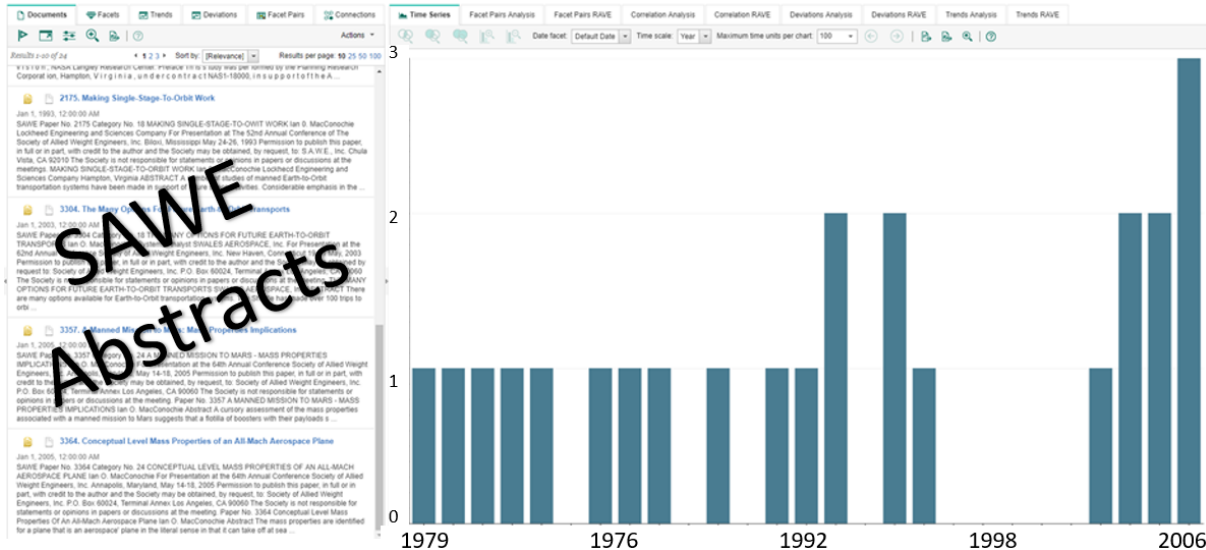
Documents | Facets | Trends | Deviations | Facet Pairs | Connections

Actions

Results 1-10 of 24 « 1 2 3 » Sort by: [Relevance] Results per page: 10 25 50 100

V I S I O N , NASA Langley Research Center. Preface This study was performed by the Planning Research Corporation, Hampton, V i r g i n i a , u n d e r c o n t r a c t NAS1-18000, i n s u p p o r t o f t h e A ...

2175. Making Single-Stage-To-Orbit Work

Jan 1, 1993, 12:00:00 AM
SAWE Paper No. 2175 Category No. 18 MAKING SINGLE-STAGE-TO-OWIT WORK Ian 0. MacConochie Lockheed Engineering and Sciences Company For Presentation at The 52nd Annual Conference of The Society of Allied Weight Engineers, Inc. Biloxi, Mississippi May 24-26, 1993 Permission to publish this paper, in full or in part, with credit to the author and the Society may be obtained, by request, to: S.A.W.E., Inc. Chula Vista, CA 92010 The Society is not responsible for statements or opinions in papers or discussions at the meetings. MAKING SINGLE-STAGE-TO-ORBIT WORK Ian O. MacConochie Lockheed Engineering and Sciences Company Hampton, Virginia ABSTRACT A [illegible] studies of manned Earth-to-Orbit transportation systems have been made in support of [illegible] Considerable emphasis in the ...

3304. The Many Op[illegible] Transports

Jan 1, 2003, 12:00:00 AM
SAWE Paper No. 3304 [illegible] OPTIONS FOR FUTURE EARTH-TO-ORBIT TRANSPORT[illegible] Ian O. Ma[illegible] SWALES AEROSPACE, Inc. For Presentation at the 62nd Annual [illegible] Weight Engineers, Inc. New Haven, Con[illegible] 2003 Permission to publish this paper, in full or in part, with credit to the author and the Society may be obtained by request to: Society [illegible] Weight Engineers, Inc. P.O. Box 60024, Terminal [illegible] The Society is n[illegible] responsible for statements or opinions in papers or discussions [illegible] THE MANY OPTIONS FOR FUTURE EARTH-TO-ORBIT TRANSPORTS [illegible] There are many options available for Earth-to-Orbit transportation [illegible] over 100 trips to orbi ...

3357. A Manned Mi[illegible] Properties Implications

Jan 1, 2005, 12:00:00 AM
SAWE Pa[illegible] 3357 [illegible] MANNED MISSION TO MARS - MASS PROPERTIES IMPLICA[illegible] Presentation at the 64th Annual Conference of the Society of Allied Weight Engineers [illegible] May 14-18, 2005 Permission to publish this paper, in full or in part, with credit to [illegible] may be obtained, by request, to: Society of Allied Weight Engineers, Inc. P.O. Box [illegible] Annex Los Angeles, CA 90060 The Society is not responsible for statements or opinions in papers or discussions at the meeting. Paper No. 3357 A MANNED MISSION TO MARS - MASS PROPERTIES IMPLICATIONS Ian O. MacConochie Abstract A cursory assessment of the mass properties associated with a manned mission to Mars suggests that a flotilla of boosters with their payloads s ...

3364. Conceptual Level Mass Properties of an All-Mach Aerospace Plane

Jan 1, 2005, 12:00:00 AM
SAWE Paper No. 3364 Category No. 24 CONCEPTUAL LEVEL MASS PROPERTIES OF AN ALL-MACH AEROSPACE PLANE Ian O. MacConochie For Presentation at the 64th Annual Conference Society of Allied Weight Engineers, Inc. Annapolis, Maryland, May 14-18, 2005 Permission to publish this paper, in full or in part, with credit to the author and the Society may be obtained, by request, to: Society of Allied Weight Engineers, Inc. P.O. Box 60024, Terminal Annex Los Angeles, CA 90060 The Society is not responsible for statements or opinions in papers or discussions at the meeting. Paper No. 3364 Conceptual Level Mass Properties Of An All-Mach Aerospace Plane Ian O. MacConochie Abstract The mass properties are identified for a plane that is an aerospace' plane in the literal sense in that it can take off at sea ...

SAWE Abstracts

Time Series | Facet Pairs Analysis | Facet Pairs RAVE | Correlation Analysis | Correlation RAVE | Deviations Analysis | Deviations RAVE | Trends Analysis | Trends RAVE

Date facet: Default Date | Time scale: Year | Maximum time units per chart: 100

3
2
1
0
1979 1976 1992 1998 2006